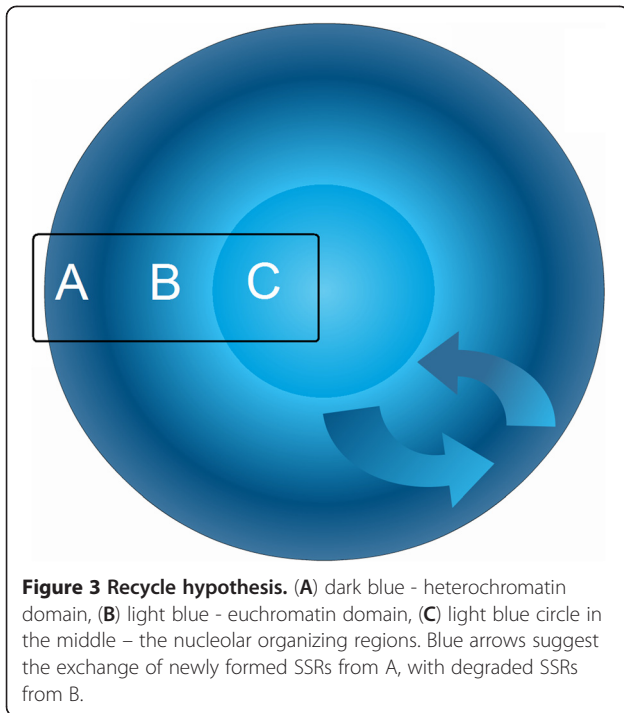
A B C

**Figure 3 Recycle hypothesis.** (**A**) dark blue - heterochromatin domain, (**B**) light blue - euchromatin domain, (**C**) light blue circle in the middle – the nucleolar organizing regions. Blue arrows suggest the exchange of newly formed SSRs from A, with degraded SSRs from B.